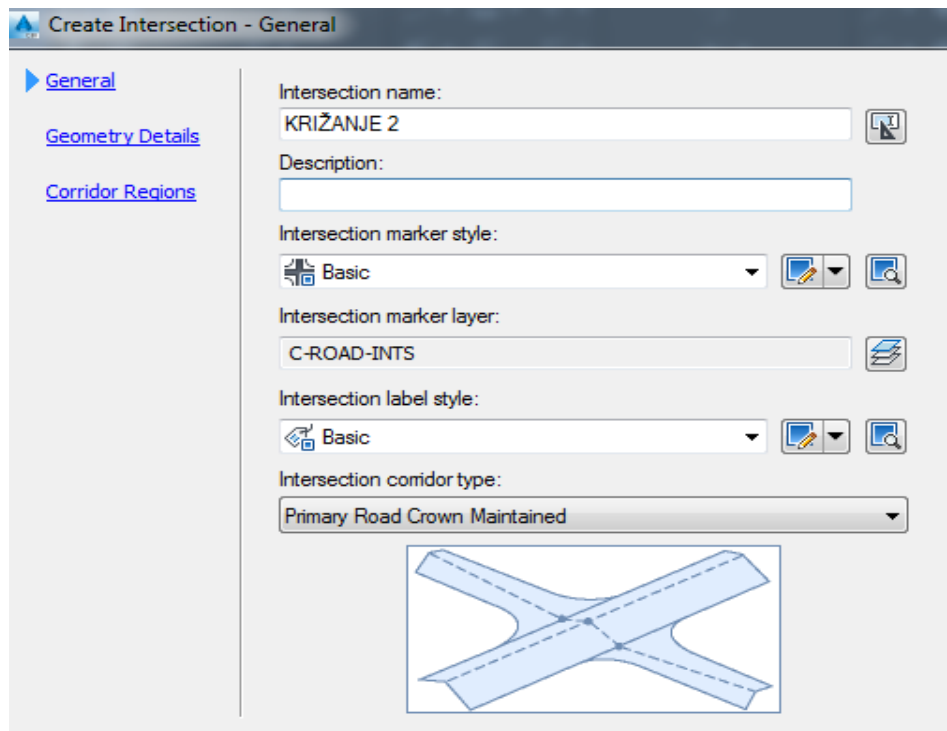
Create Intersection - General

General

Geometry Details

Corridor Regions

Intersection name:

KRIŽANJE 2

Description:

Intersection marker style:

Basic

Intersection marker layer:

C-ROAD-INTS

Intersection label style:

Basic

Intersection corridor type:

Primary Road Crown Maintained